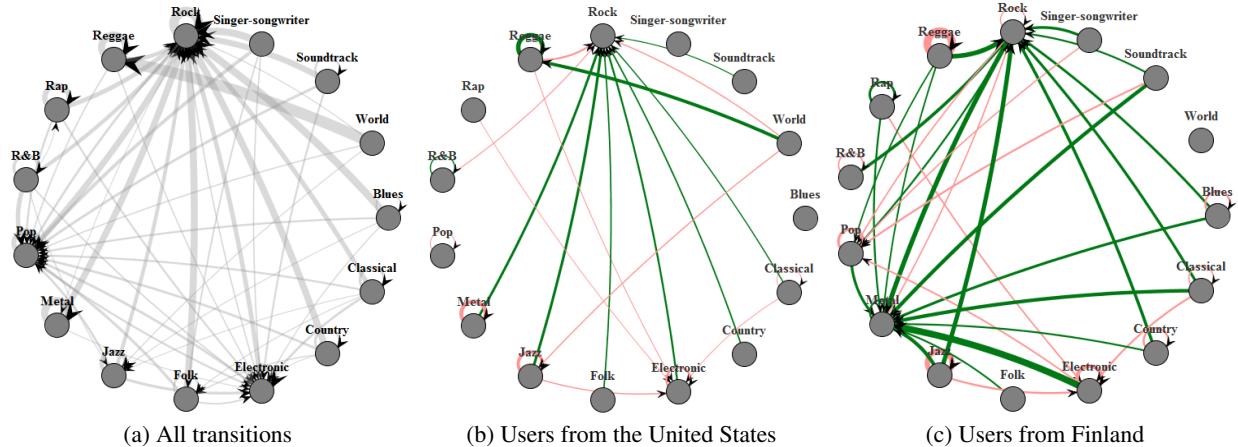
Rock
Singer-songwriter
Reggae
Soundtrack
Rap
World
R&B
Blues
Pop
Classical
Metal
Country
Jazz
Folk
Electronic

(a) All transitions

Rock
Singer-songwriter
Reggae
Soundtrack
Rap
World
R&B
Blues
Pop
Classical
Metal
Country
Jazz
Folk
Electronic

(b) Users from the United States

Rock
Singer-songwriter
Reggae
Soundtrack
Rap
World
R&B
Blues
Pop
Classical
Metal
Country
Jazz
Folk
Electronic

(c) Users from Finland